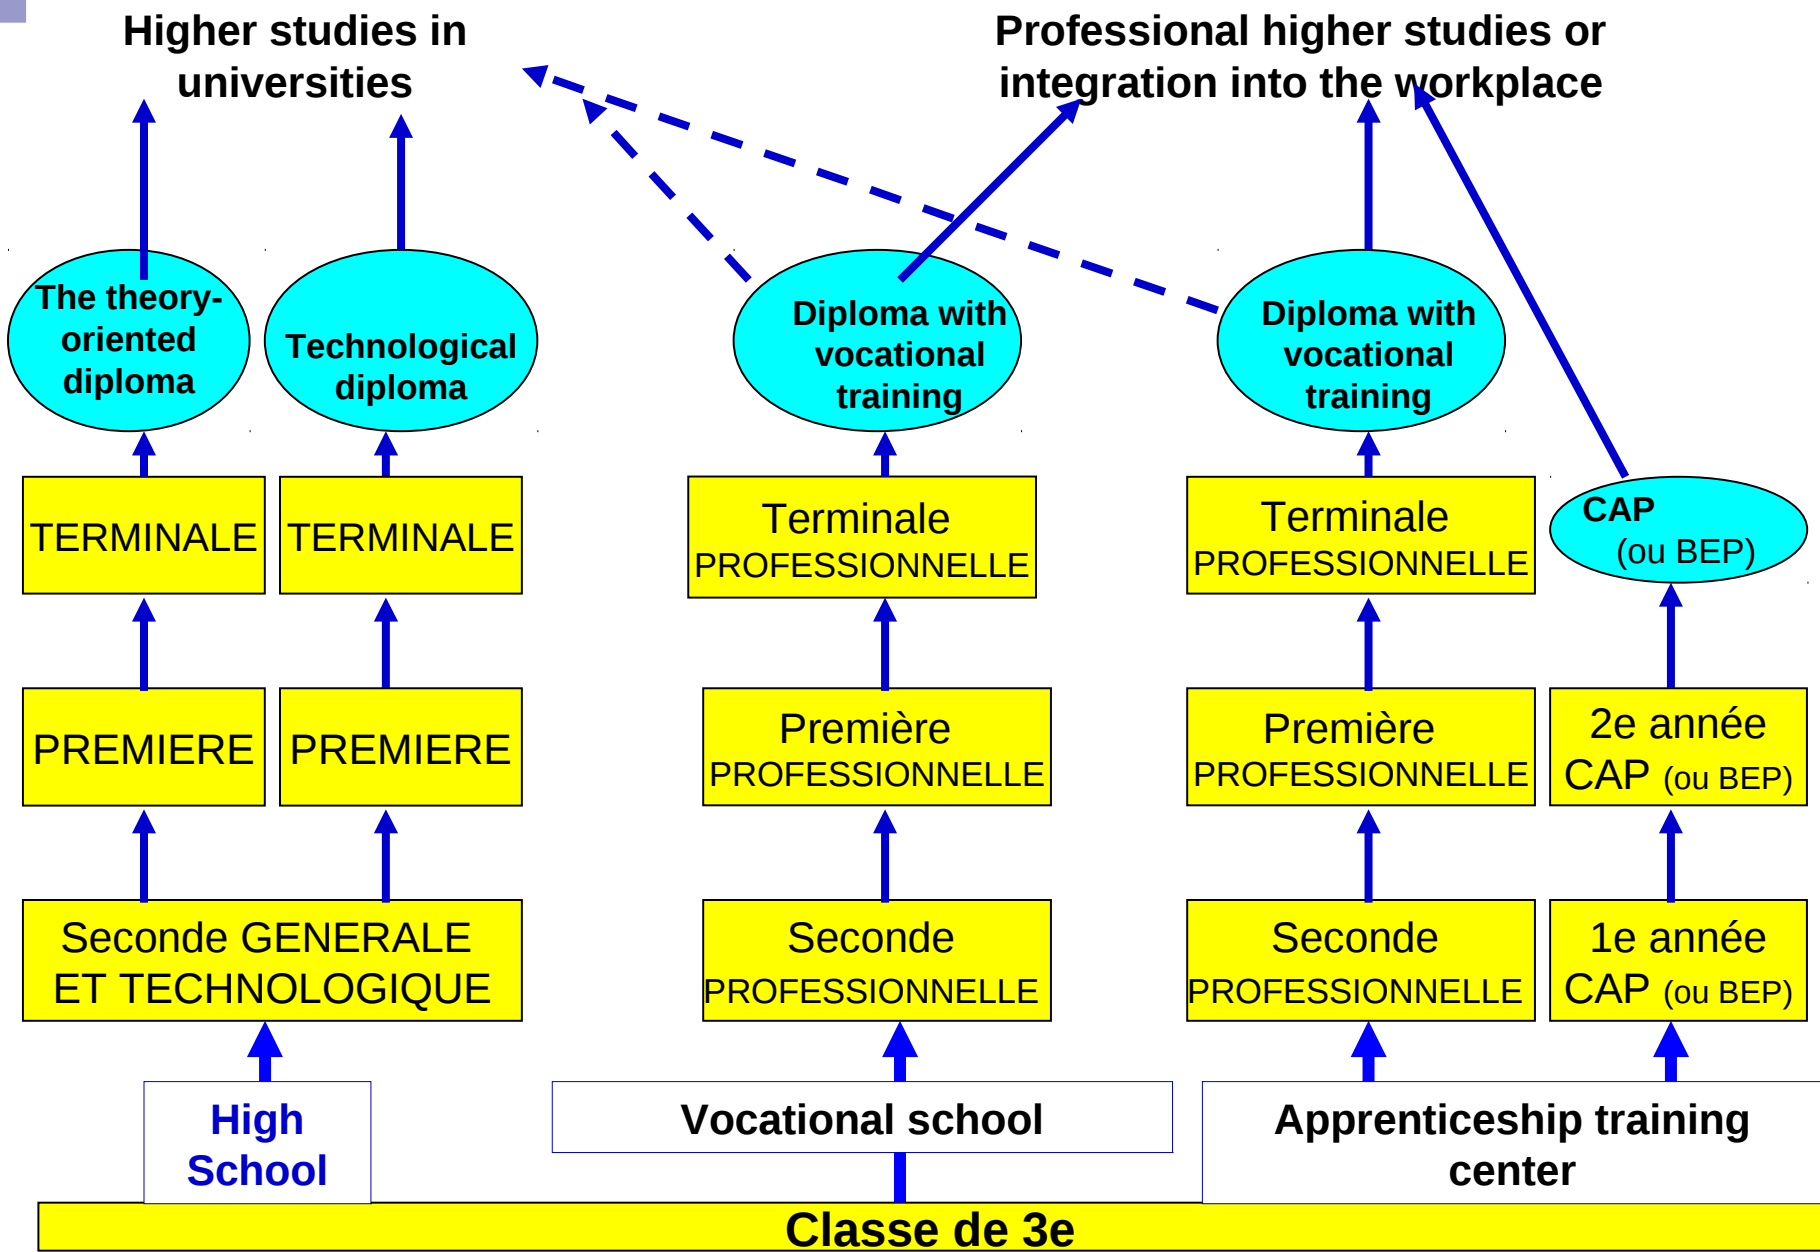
Higher studies in universities

Professional higher studies or integration into the workplace

The theory-oriented diploma

Technological diploma

Diploma with vocational training

Diploma with vocational training

TERMINALE

TERMINALE

Terminale PROFESSIONNELLE

Terminale PROFESSIONNELLE

CAP (ou BEP)

PREMIERE

PREMIERE

Première PROFESSIONNELLE

Première PROFESSIONNELLE

2e année CAP (ou BEP)

Seconde GENERALE ET TECHNOLOGIQUE

Seconde PROFESSIONNELLE

Seconde PROFESSIONNELLE

1e année CAP (ou BEP)

High School

Vocational school

Apprenticeship training center

Classe de 3e